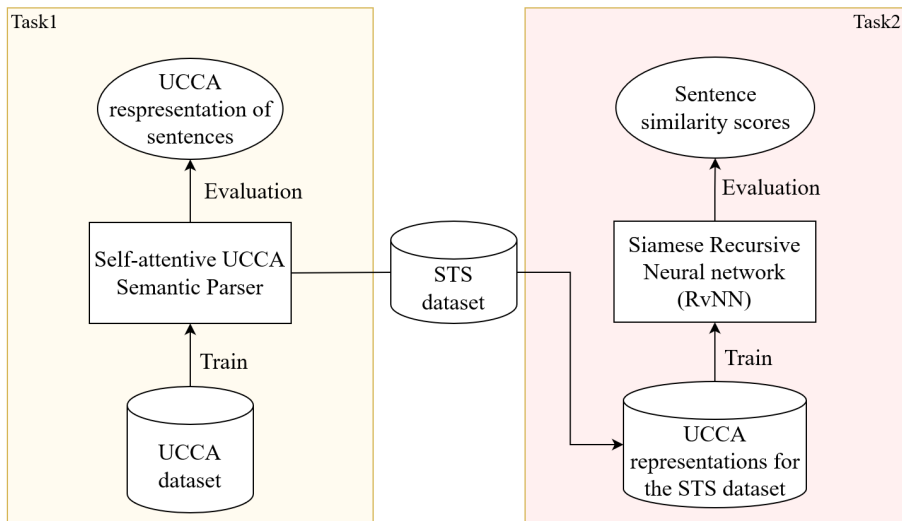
Task1

UCCA respresentation of sentences

Evaluation

Self-attentive UCCA Semantic Parser

Train

UCCA dataset

STS dataset

Task2

Sentence similarity scores

Evaluation

Siamese Recursive Neural network (RvNN)

Train

UCCA representations for the STS dataset